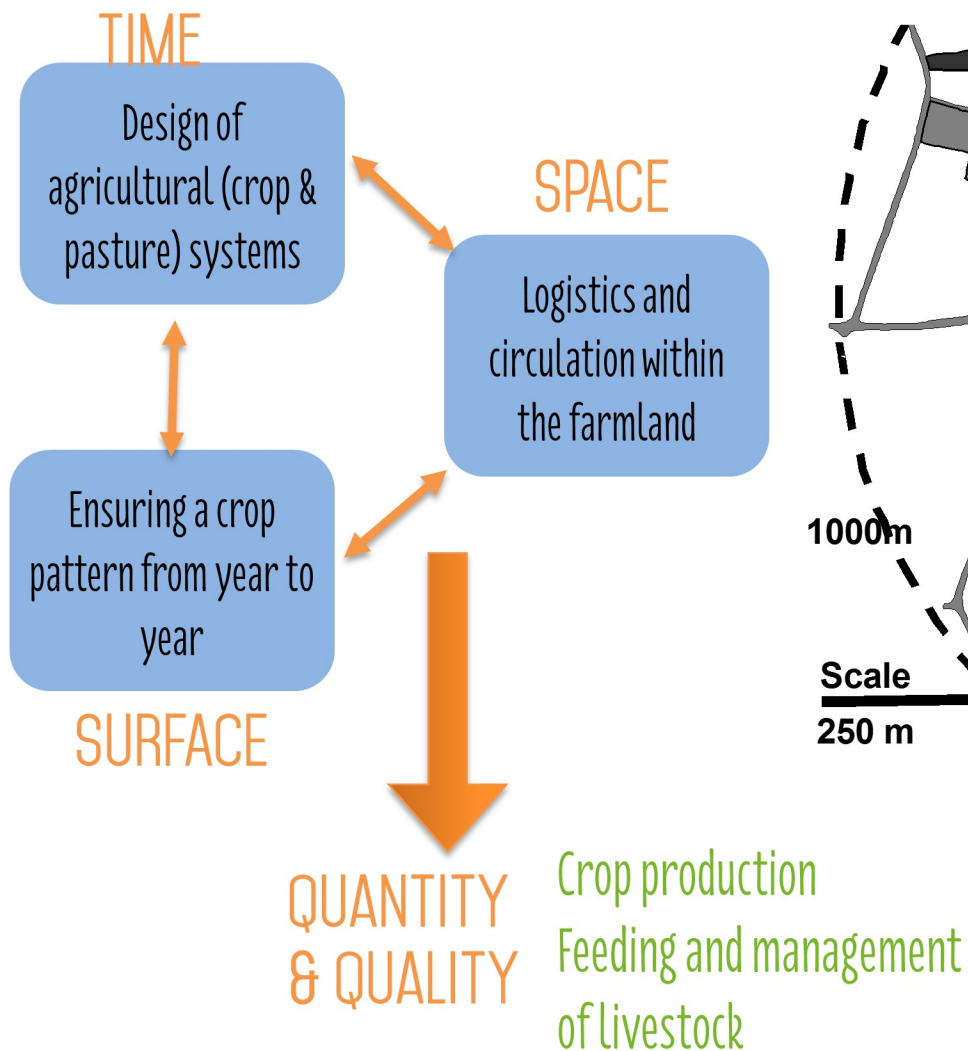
TIME

Design of agricultural (crop & pasture) systems

SPACE

Logistics and circulation within the farmland

Ensuring a crop pattern from year to year

SURFACE

QUANTITY & QUALITY

Crop production
Feeding and management of livestock

1000m

Scale
250 m